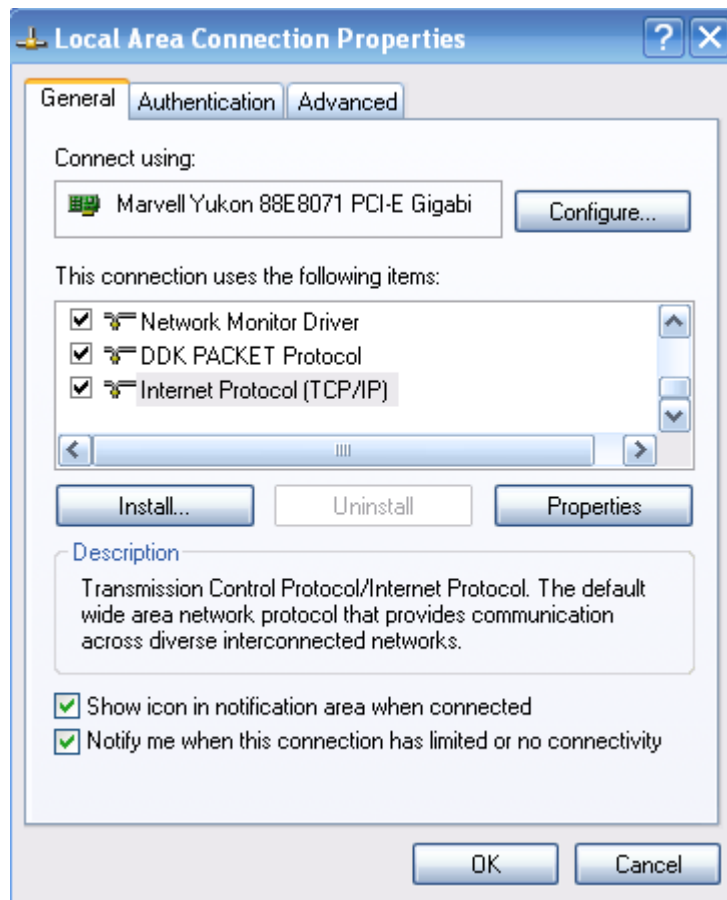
Local Area Connection Properties

?

General | Authentication | Advanced

Connect using:

Marvell Yukon 88E8071 PCI-E Gigabi

Configure...

This connection uses the following items:

Network Monitor Driver

DDK PACKET Protocol

Internet Protocol (TCP/IP)

Install...

Uninstall

Properties

Description

Transmission Control Protocol/Internet Protocol. The default wide area network protocol that provides communication across diverse interconnected networks.

Show icon in notification area when connected

Notify me when this connection has limited or no connectivity

OK

Cancel